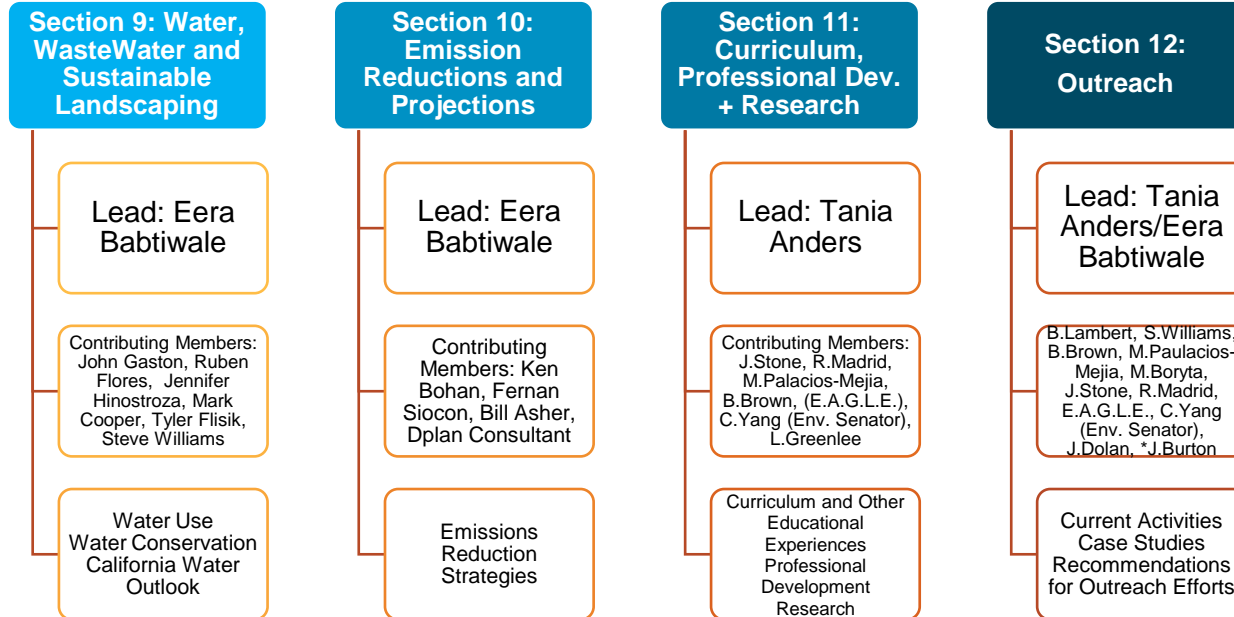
Section 9: Water, WasteWater and Sustainable Landscaping

Lead: Eera Babtiwale

Contributing Members: John Gaston, Ruben Flores, Jennifer Hinostroza, Mark Cooper, Tyler Flisik, Steve Williams

Water Use
Water Conservation
California Water Outlook

Section 10: Emission Reductions and Projections

Lead: Eera Babtiwale

Contributing Members: Ken Bohan, Fernan Siocon, Bill Asher, Dplan Consultant

Emissions Reduction Strategies

Section 11: Curriculum, Professional Dev. + Research

Lead: Tania Anders

Contributing Members: J.Stone, R.Madrid, M.Palacios-Mejia, B.Brown, (E.A.G.L.E.), C.Yang (Env. Senator), L.Greenlee

Curriculum and Other Educational Experiences
Professional Development
Research

Section 12: Outreach

Lead: Tania Anders/Eera Babtiwale

B.Lambert, S.Williams, B.Brown, M.Paulacios-Mejia, M.Boryta, J.Stone, R.Madrid, E.A.G.L.E., C.Yang (Env. Senator), J.Dolan, *J.Burton

Current Activities
Case Studies
Recommendations for Outreach Efforts